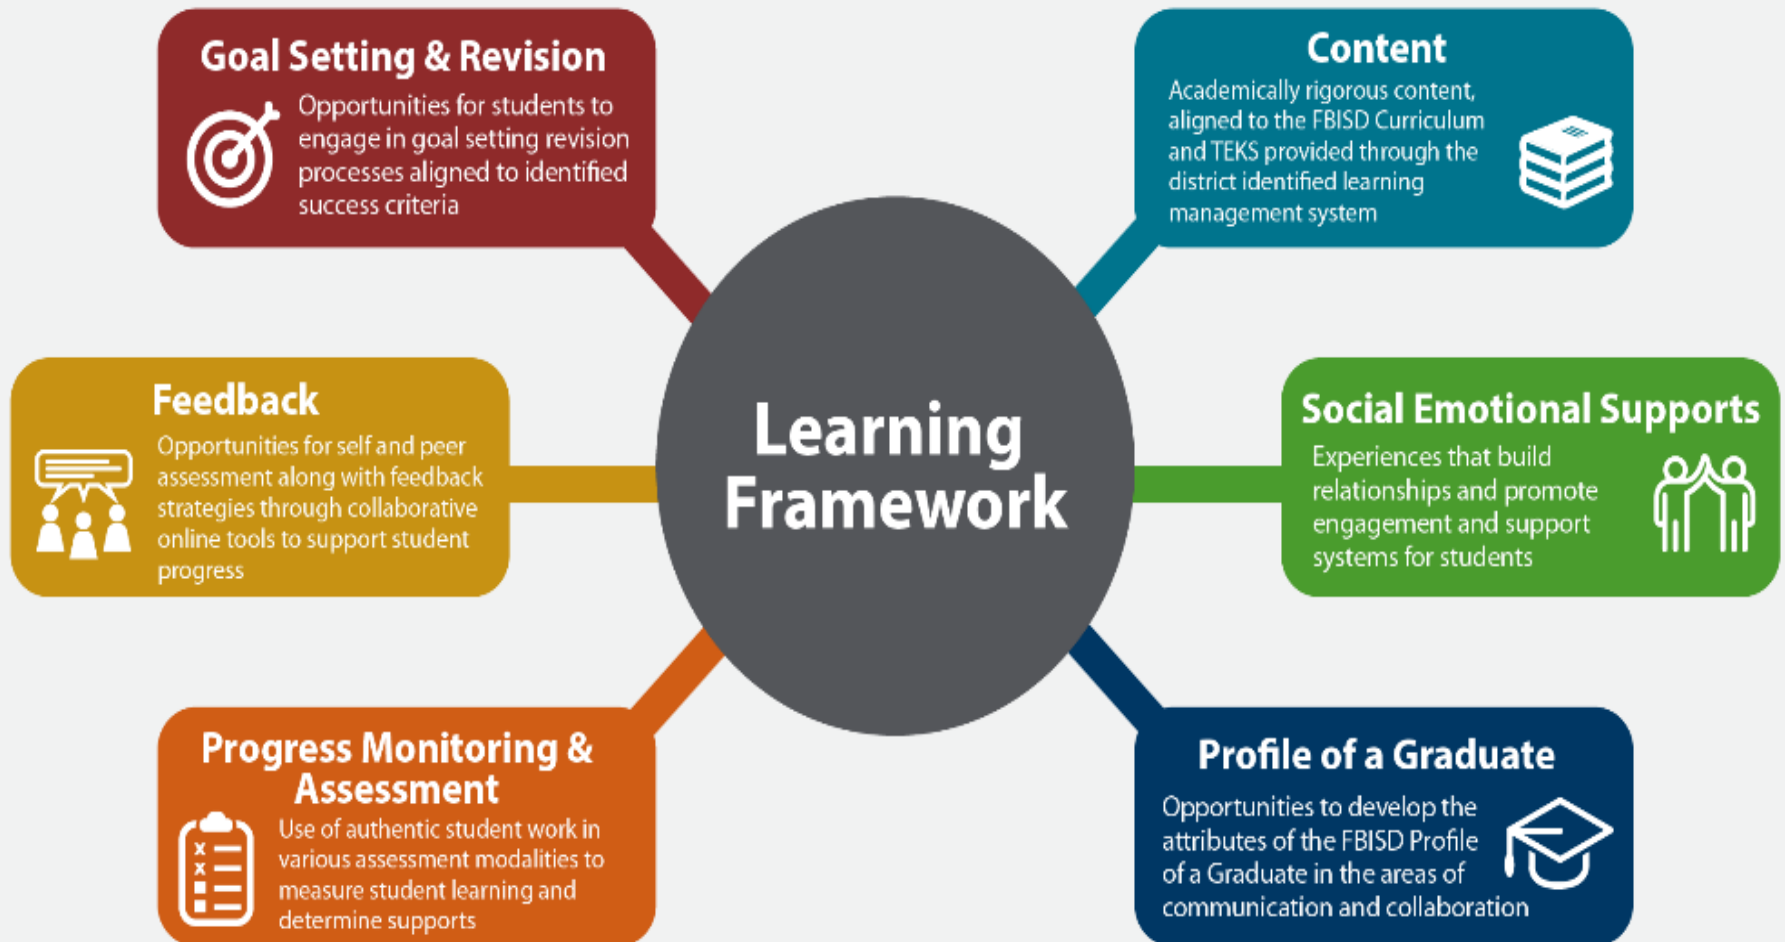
Goal Setting & Revision
Opportunities for students to engage in goal setting revision processes aligned to identified success criteria

Content
Academically rigorous content, aligned to the FBISD Curriculum and TEKS provided through the district identified learning management system

Learning Framework

Feedback
Opportunities for self and peer assessment along with feedback strategies through collaborative online tools to support student progress

Social Emotional Supports
Experiences that build relationships and promote engagement and support systems for students

Progress Monitoring & Assessment
Use of authentic student work in various assessment modalities to measure student learning and determine supports

Profile of a Graduate
Opportunities to develop the attributes of the FBISD Profile of a Graduate in the areas of communication and collaboration